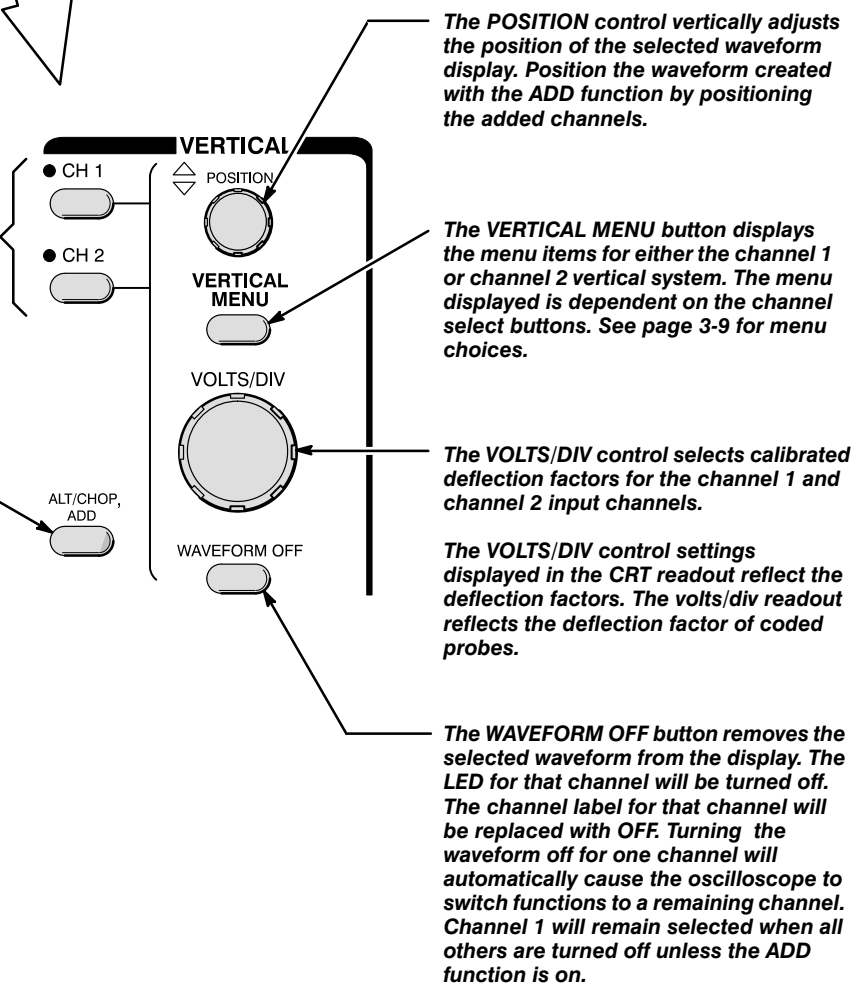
VERTICAL

CH 1

CH 2

POSITION

VERTICAL MENU

VOLTS/DIV

ALT/CHOP, ADD

WAVEFORM OFF

The POSITION control vertically adjusts the position of the selected waveform display. Position the waveform created with the ADD function by positioning the added channels.

The VERTICAL MENU button displays the menu items for either the channel 1 or channel 2 vertical system. The menu displayed is dependent on the channel select buttons. See page 3-9 for menu choices.

The VOLTS/DIV control selects calibrated deflection factors for the channel 1 and channel 2 input channels.

The VOLTS/DIV control settings displayed in the CRT readout reflect the deflection factors. The volts/div readout reflects the deflection factor of coded probes.

The WAVEFORM OFF button removes the selected waveform from the display. The LED for that channel will be turned off. The channel label for that channel will be replaced with OFF. Turning the waveform off for one channel will automatically cause the oscilloscope to switch functions to a remaining channel. Channel 1 will remain selected when all others are turned off unless the ADD function is on.